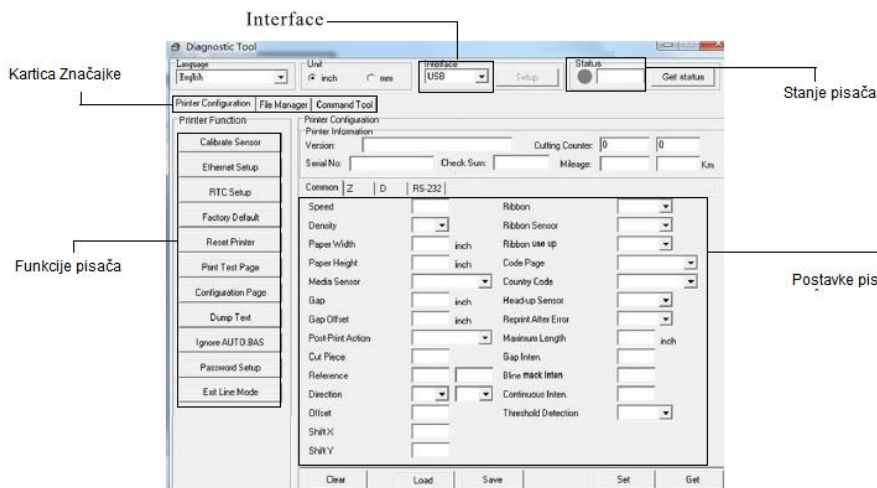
Interface

Kartica Značajke

Stanje pisača

Funkcije pisača

Postavke pis

Diagnostic Tool

Language
English

Unit
inch mm

Interface
USB

Setup

Status

Get status

Printer Configuration | File Manager | Command Tool

Printer Function

Calibrate Sensor
Ethernet Setup
RTC Setup
Factory Default
Reset Printer
Print Test Page
Configuration Page
Dump Text
Ignore AUTO.BAS
Password Setup
Exit Line Mode

Printer Configuration
Printer Information
Version:
Cutting Counter: 0 0
Serial No:
Check Sum:
Mileage: Km

Common | Z | D | RS-232

Speed
Density
Paper Width inch
Paper Height inch
Media Sensor
Gap inch
Gap Offset inch
Post-Print Action
Cut Piece
Reference
Direction
Offset
Shift X
Shift Y

Ribbon
Ribbon Sensor
Ribbon use up
Code Page
Country Code
Head-up Sensor
Reprint After Error
Maximum Length inch
Gap Inten.
Bline mack Inten
Continuous Inten.
Threshold Detection

Clear
Load
Save
Set
Get